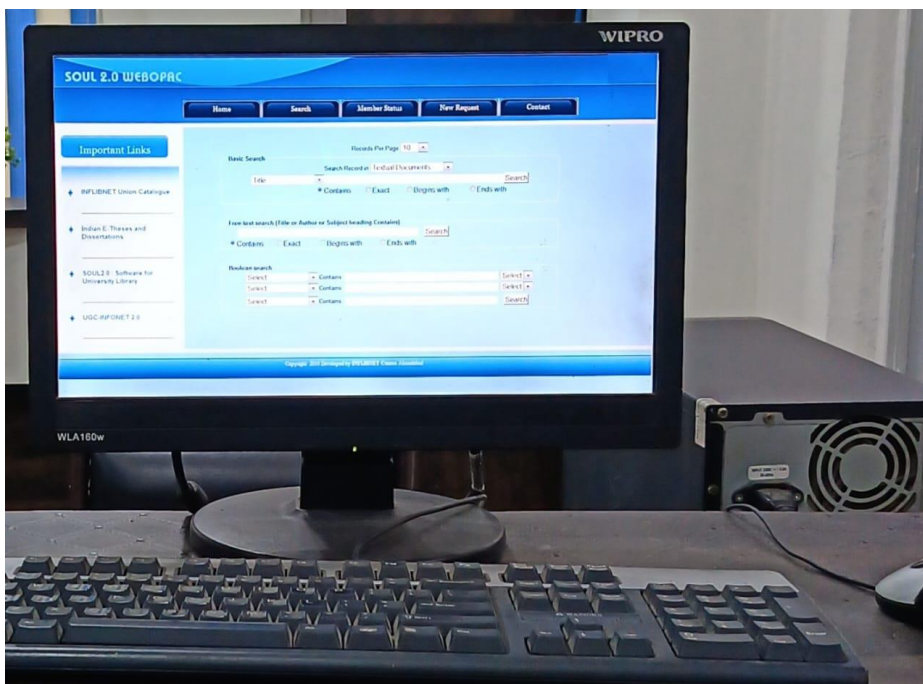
WIPRO

SOUL 2.0 WEBOPAC

Home Search Member Status New Request Contact

Important Links

INFLIBNET Union Catalogue

Indian E-Theses and Dissertations

SOUL2.0 : Software for University Library

UGC-INFONET 2.0

Records Per Page 10

Basic Search

Search Record in Textual Documents

Title

Search

Contains Exact Begins with Ends with

Free text search (Title or Author or Subject heading Contains)

Search

Contains Exact Begins with Ends with

Boolean search

Select Contains Select

Select Contains Select

Select Contains Search

Copyright 2015 Developed by INFLIBNET Centre Ahmedabad

WLA160w